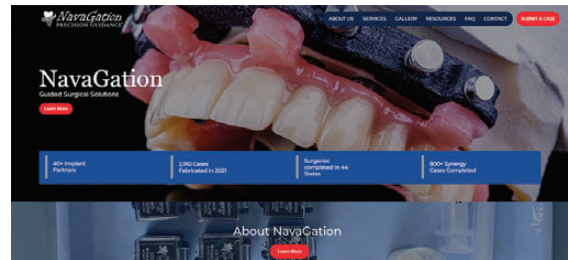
NavaGation
PRECISION GUIDANCE

ABOUT US SERVICES GALLERY RESOURCES FAQ CONTACT SUBMIT A CASE

NavaGation
Guided Surgical Solutions
Learn More

40+ Implant Partners

2,910 Cases Fabricated in 2021

Surgeries completed in 44 States

800+ Synergy Cases Completed

About NavaGation
Learn More